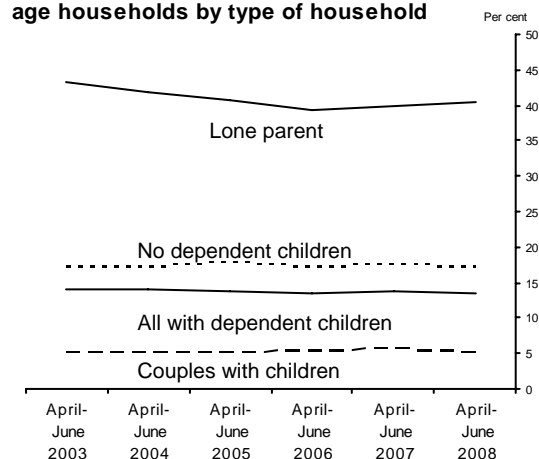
age households by type of household

Per cent

50
45
40
35
30
25
20
15
10
5
0

Lone parent

No dependent children

All with dependent children

Couples with children

April-June 2003
April-June 2004
April-June 2005
April-June 2006
April-June 2007
April-June 2008